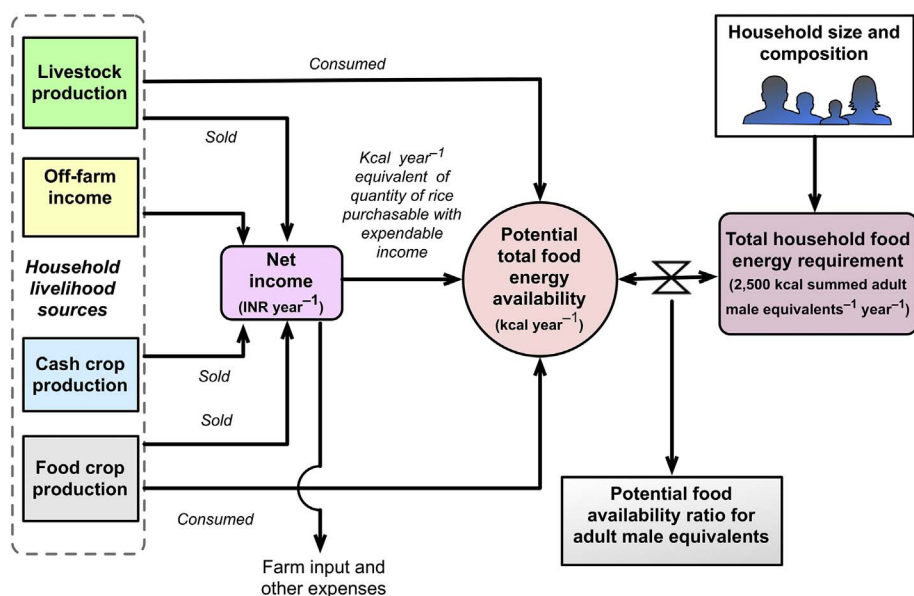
Livestock production

Consumed

Household size and composition

Sold

Off-farm income

Kcal year$^{-1}$ equivalent of quantity of rice purchasable with expendable income

Net income (INR year$^{-1}$)

Potential total food energy availability (kcal year$^{-1}$)

Total household food energy requirement (2,500 kcal summed adult male equivalents$^{-1}$ year$^{-1}$)

Household livelihood sources

Cash crop production

Sold

Sold

Food crop production

Consumed

Farm input and other expenses

Potential food availability ratio for adult male equivalents